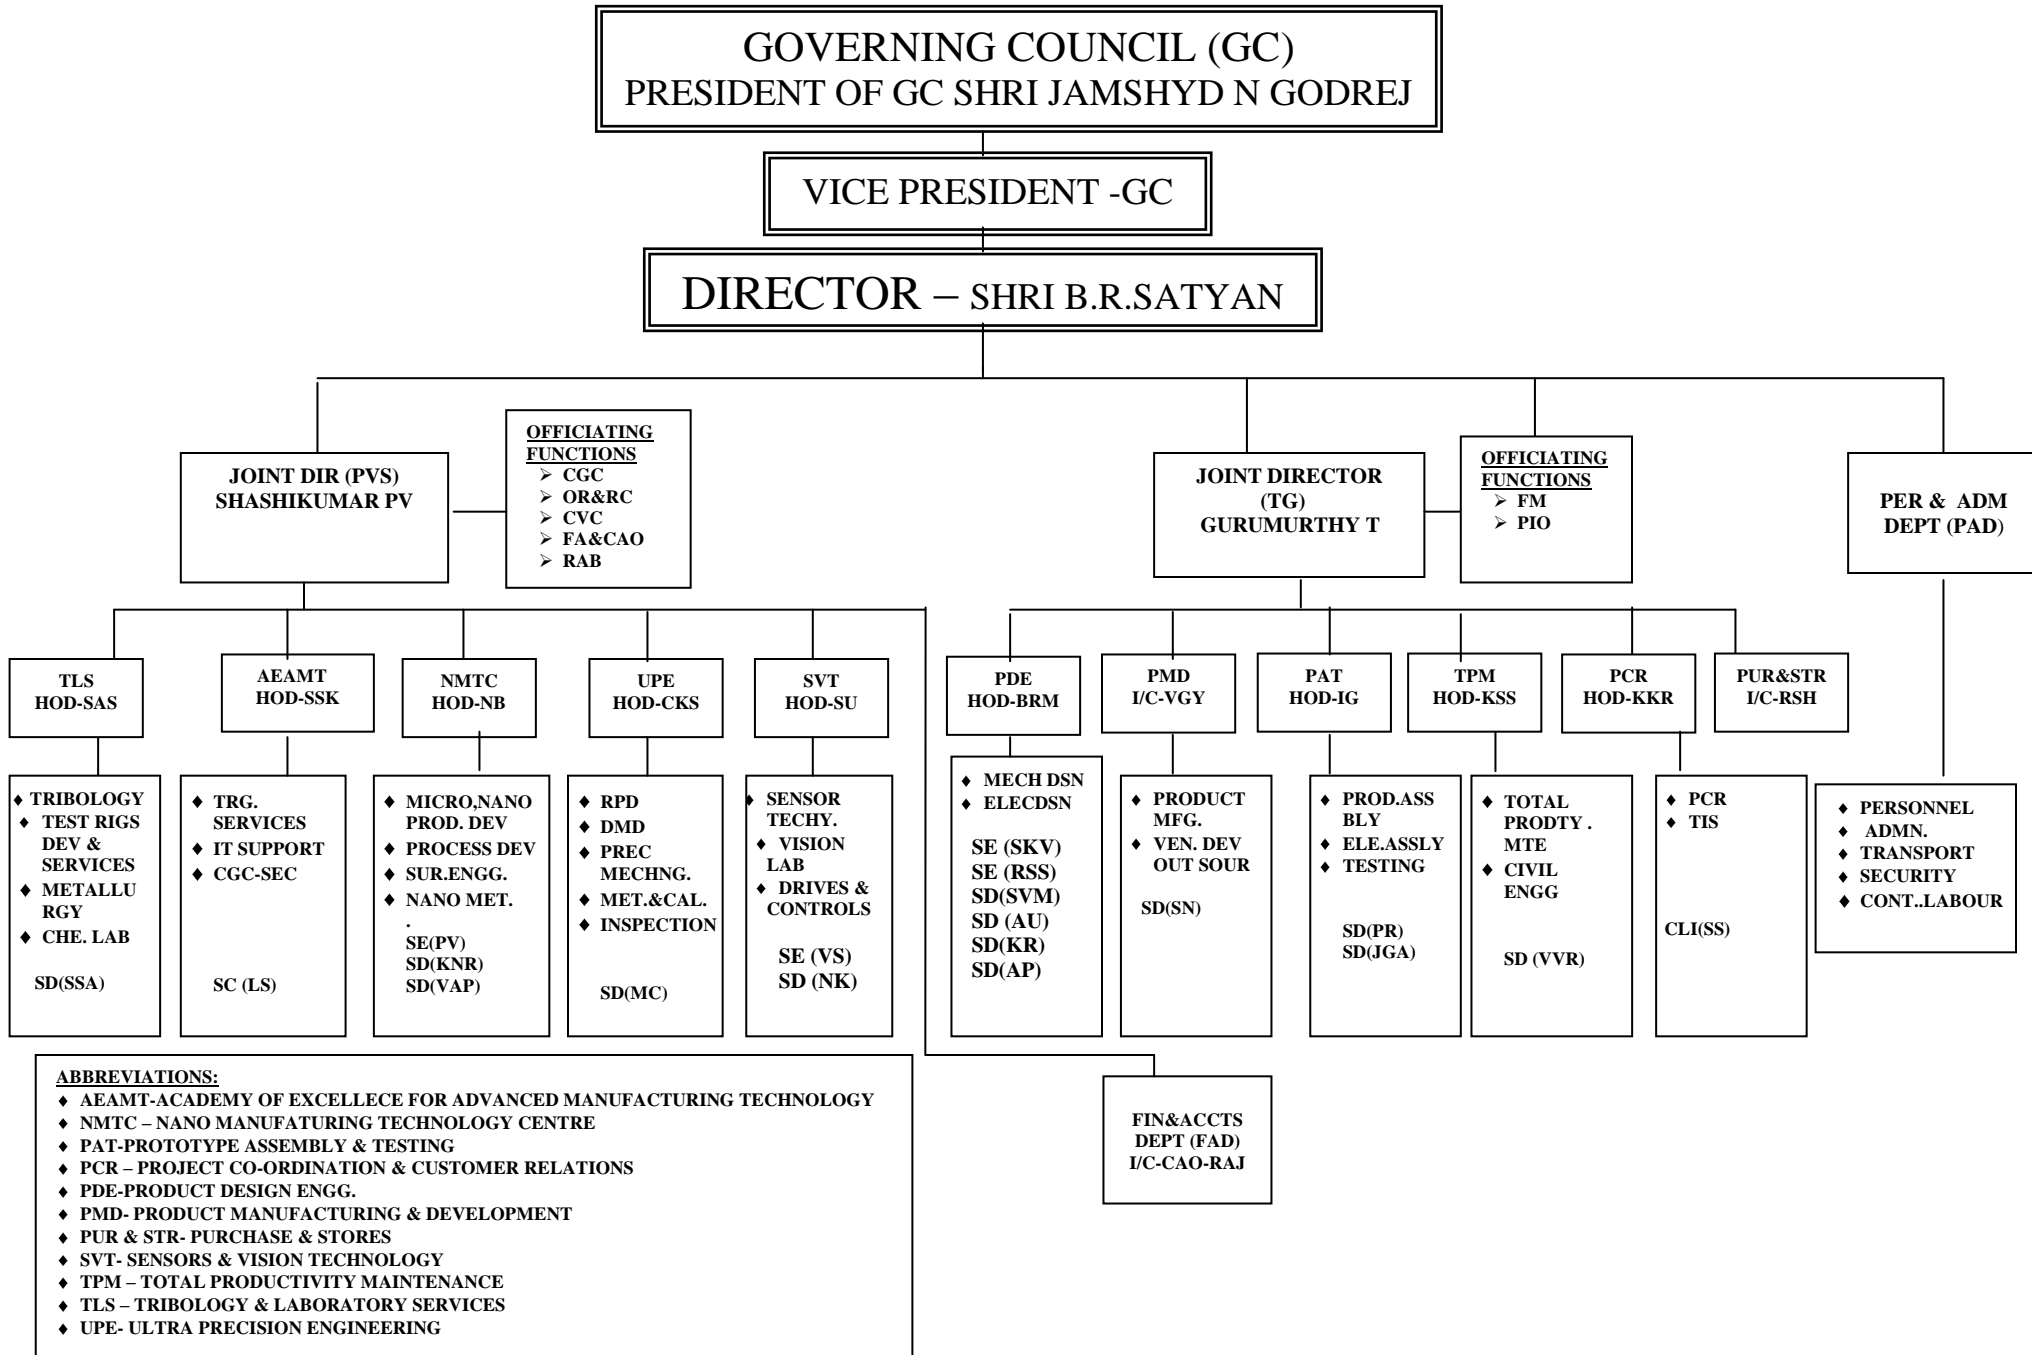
GOVERNING COUNCIL (GC)
PRESIDENT OF GC SHRI JAMSHYD N GODREJ

VICE PRESIDENT -GC

DIRECTOR – SHRI B.R.SATYAN

JOINT DIR (PVS)
SHASHIKUMAR PV

OFFICIATING FUNCTIONS
➢ CGC
➢ OR&RC
➢ CVC
➢ FA&CAO
➢ RAB

JOINT DIRECTOR (TG)
GURUMURTHY T

OFFICIATING FUNCTIONS
➢ FM
➢ PIO

PER & ADM DEPT (PAD)

TLS
HOD-SAS

♦ TRIBOLOGY
♦ TEST RIGS DEV & SERVICES
♦ METALLURGY
♦ CHE. LAB
SD(SSA)

AEAMT
HOD-SSK

♦ TRG. SERVICES
♦ IT SUPPORT
♦ CGC-SEC
SC (LS)

NMTC
HOD-NB

♦ MICRO,NANO PROD. DEV
♦ PROCESS DEV
♦ SUR.ENGG.
♦ NANO MET.
.
SE(PV)
SD(KNR)
SD(VAP)

UPE
HOD-CKS

♦ RPD
♦ DMD
♦ PREC MECHNG.
♦ MET.&CAL.
♦ INSPECTION
SD(MC)

SVT
HOD-SU

♦ SENSOR TECHY.
♦ VISION LAB
♦ DRIVES & CONTROLS
SE (VS)
SD (NK)

PDE
HOD-BRM

♦ MECH DSN
♦ ELECDSN
SE (SKV)
SE (RSS)
SD(SVM)
SD (AU)
SD(KR)
SD(AP)

PMD
I/C-VGY

♦ PRODUCT MFG.
♦ VEN. DEV OUT SOUR
SD(SN)

PAT
HOD-IG

♦ PROD.ASSBLY
♦ ELE.ASSLY
♦ TESTING
SD(PR)
SD(JGA)

TPM
HOD-KSS

♦ TOTAL PRODTY . MTE
♦ CIVIL ENGG
SD (VVR)

PCR
HOD-KKR

♦ PCR
♦ TIS
CLI(SS)

PUR&STR
I/C-RSH

♦ PERSONNEL
♦ ADMN.
♦ TRANSPORT
♦ SECURITY
♦ CONT..LABOUR

ABBREVIATIONS:
♦ AEAMT-ACADEMY OF EXCELLECE FOR ADVANCED MANUFACTURING TECHNOLOGY
♦ NMTC – NANO MANUFATURING TECHNOLOGY CENTRE
♦ PAT-PROTOTYPE ASSEMBLY & TESTING
♦ PCR – PROJECT CO-ORDINATION & CUSTOMER RELATIONS
♦ PDE-PRODUCT DESIGN ENGG.
♦ PMD- PRODUCT MANUFACTURING & DEVELOPMENT
♦ PUR & STR- PURCHASE & STORES
♦ SVT- SENSORS & VISION TECHNOLOGY
♦ TPM – TOTAL PRODUCTIVITY MAINTENANCE
♦ TLS – TRIBOLOGY & LABORATORY SERVICES
♦ UPE- ULTRA PRECISION ENGINEERING

FIN&ACCTS DEPT (FAD)
I/C-CAO-RAJ